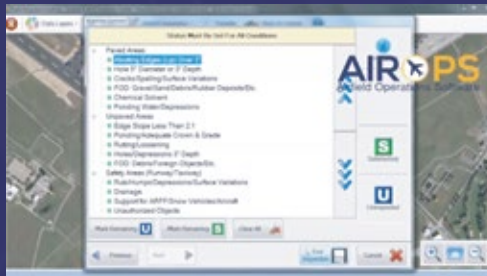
Status Must Be Set For All Conditions

Paved Areas
Heaving Edges (Lip) Over 3"
Hole 5" Diameter or 3" Depth
Cracks/Spalling/Surface Variations
FOD: Gravel/Sand/Debris/Rubber Deposits/Etc.
Chemical Solvent
Ponding Water/Depressions
Unpaved Areas
Edge Slope Less Than 2:1
Ponding/Adequate Crown & Grade
Rutting/Loosening
Holes/Depressions 3" Depth
FOD: Debris/Foreign Objects/Etc.
Safety Areas (Runway/Taxiway)
Ruts/Humps/Depressions/Surface Variations
Drainage
Support for ARFF/Snow Vehicles/Aircraft
Unauthorized Objects

AIR OPS
Airfield Operations Software

S
U

Mark Remaining
Mark Remaining
Clear All
Previous
Next
Cancel